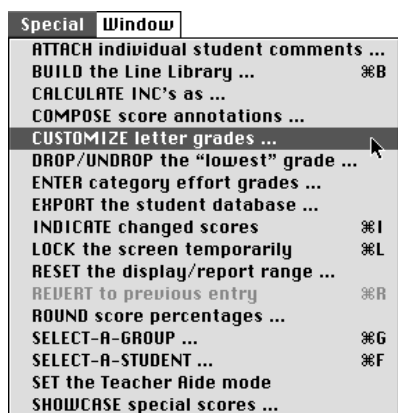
Special Window

ATTACH individual student comments ...
BUILD the Line Library ... ⌘B
CALCULATE INC's as ...
COMPOSE score annotations ...
CUSTOMIZE letter grades ...
DROP/UNDROP the "lowest" grade ...
ENTER category effort grades ...
EXPORT the student database ...
INDICATE changed scores ⌘I
LOCK the screen temporarily ⌘L
RESET the display/report range ...
REVERT to previous entry ⌘R
ROUND score percentages ...
SELECT-A-GROUP ... ⌘G
SELECT-A-STUDENT ... ⌘F
SET the Teacher Aide mode
SHOWCASE special scores ...